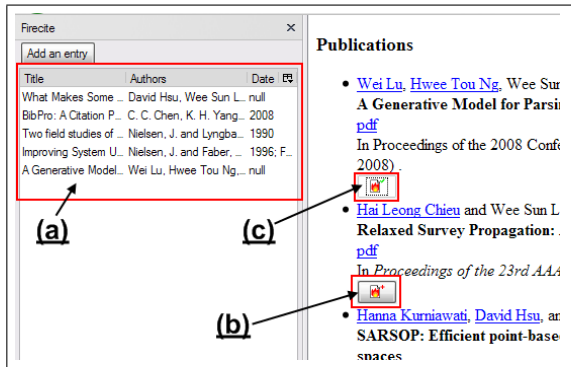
Firecite ×

Add an entry

| Title | Authors | Date |
|---|---|---|
| What Makes Some ... | David Hsu, Wee Sun L... | null |
| BibPro: A Citation P... | C. C. Chen, K. H. Yang... | 2008 |
| Two field studies of ... | Nielsen, J. and Lyngba... | 1990 |
| Improving System U... | Nielsen, J. and Faber, ... | 1996; F... |
| A Generative Model... | Wei Lu, Hwee Tou Ng,... | null |

(a)

(c)

(b)

Publications

• Wei Lu, Hwee Tou Ng, Wee Sun
A Generative Model for Parsi
pdf
In Proceedings of the 2008 Conf
2008) .

• Hai Leong Chieu and Wee Sun Le
Relaxed Survey Propagation:
pdf
In Proceedings of the 23rd AAA

• Hanna Kurniawati, David Hsu, an
SARSOP: Efficient point-base
spaces